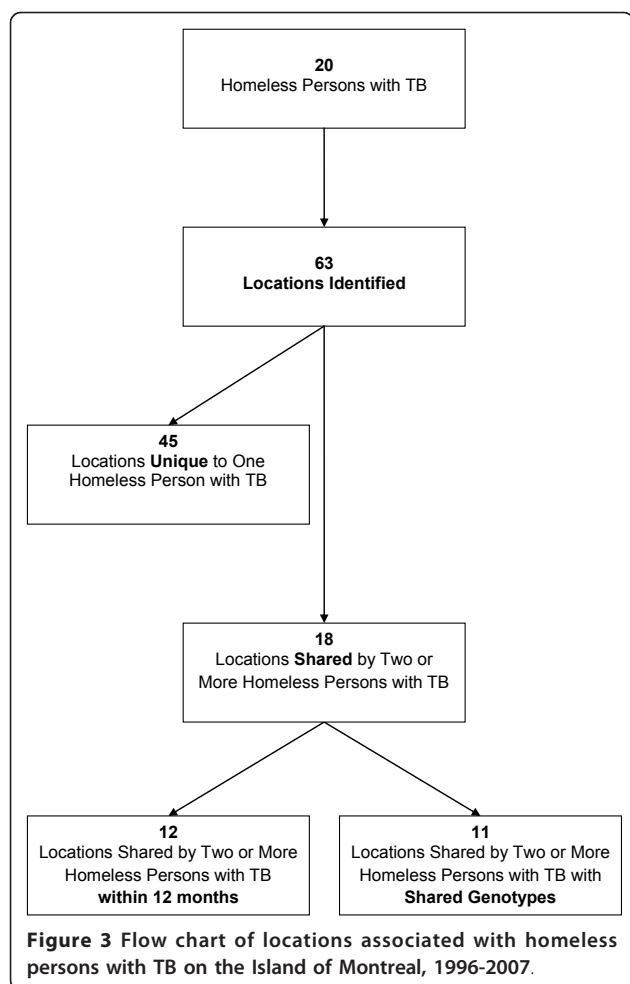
20
Homeless Persons with TB

63
Locations Identified

45
Locations Unique to One Homeless Person with TB

18
Locations Shared by Two or More Homeless Persons with TB

12
Locations Shared by Two or More Homeless Persons with TB within 12 months

11
Locations Shared by Two or More Homeless Persons with TB with Shared Genotypes

Figure 3 Flow chart of locations associated with homeless persons with TB on the Island of Montreal, 1996-2007.